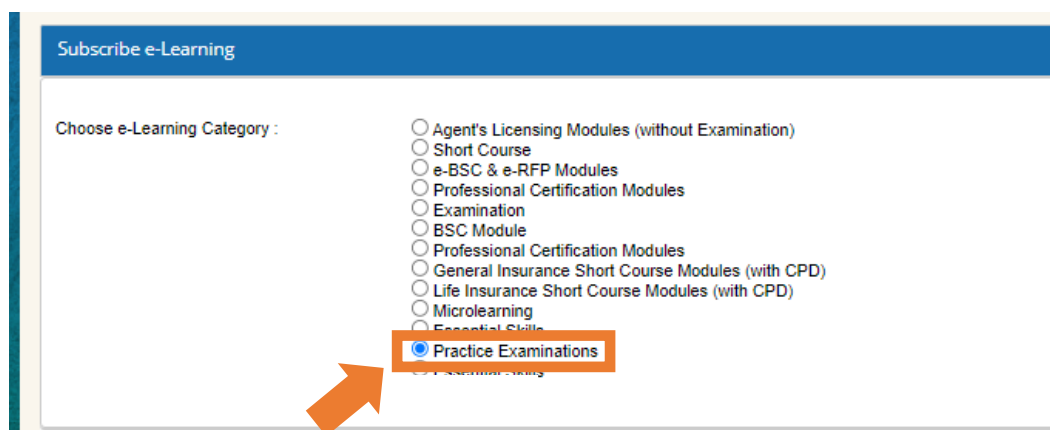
Subscribe e-Learning

Choose e-Learning Category :

Agent's Licensing Modules (without Examination)
Short Course
e-BSC & e-RFP Modules
Professional Certification Modules
Examination
BSC Module
Professional Certification Modules
General Insurance Short Course Modules (with CPD)
Life Insurance Short Course Modules (with CPD)
Microlearning
Essential Skills
Practice Examinations
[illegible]